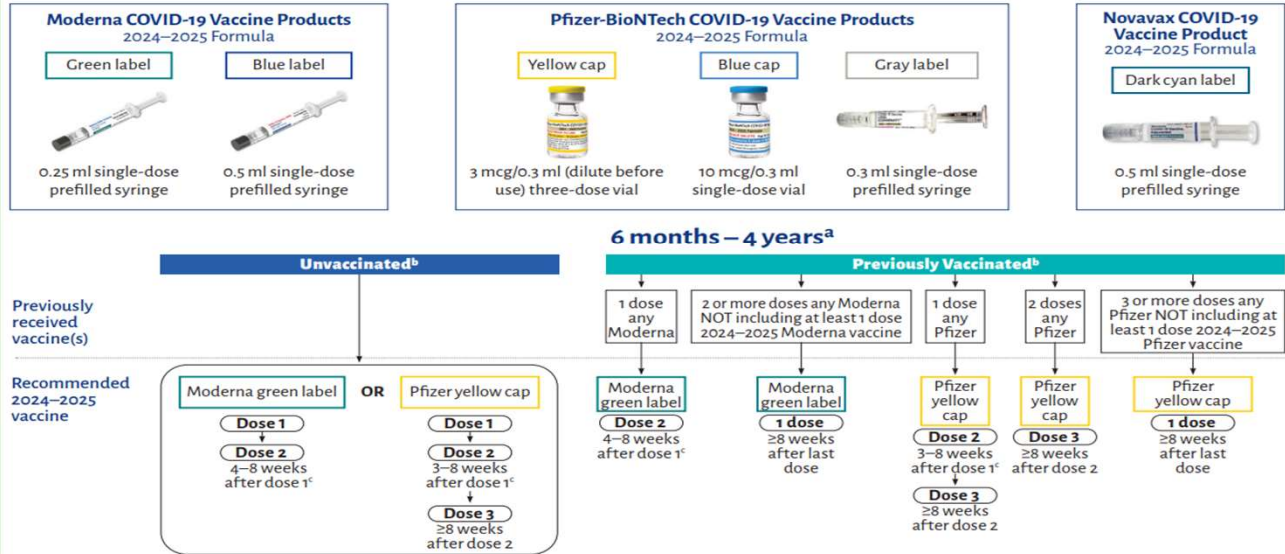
Moderna COVID-19 Vaccine Products
2024–2025 Formula

Green label

0.25 ml single-dose prefilled syringe

Blue label

0.5 ml single-dose prefilled syringe

Pfizer-BioNTech COVID-19 Vaccine Products
2024–2025 Formula

Yellow cap

3 mcg/0.3 ml (dilute before use) three-dose vial

Blue cap

10 mcg/0.3 ml single-dose vial

Gray label

0.3 ml single-dose prefilled syringe

Novavax COVID-19 Vaccine Product
2024–2025 Formula

Dark cyan label

0.5 ml single-dose prefilled syringe

6 months – 4 years$^{a}$

Unvaccinated$^{b}$

Previously Vaccinated$^{b}$

Previously received vaccine(s)

1 dose any Moderna

2 or more doses any Moderna NOT including at least 1 dose 2024–2025 Moderna vaccine

1 dose any Pfizer

2 doses any Pfizer

3 or more doses any Pfizer NOT including at least 1 dose 2024–2025 Pfizer vaccine

Recommended 2024–2025 vaccine

Moderna green label

OR

Pfizer yellow cap

Dose 1

Dose 2
4–8 weeks after dose 1$^{c}$

Dose 1

Dose 2
3–8 weeks after dose 1$^{c}$

Dose 3
≥8 weeks after dose 2

Moderna green label

Dose 2
4–8 weeks after dose 1$^{c}$

Moderna green label

1 dose
≥8 weeks after last dose

Pfizer yellow cap

Dose 2
3–8 weeks after dose 1$^{c}$

Dose 3
≥8 weeks after dose 2

Pfizer yellow cap

Dose 3
≥8 weeks after dose 2

Pfizer yellow cap

1 dose
≥8 weeks after last dose